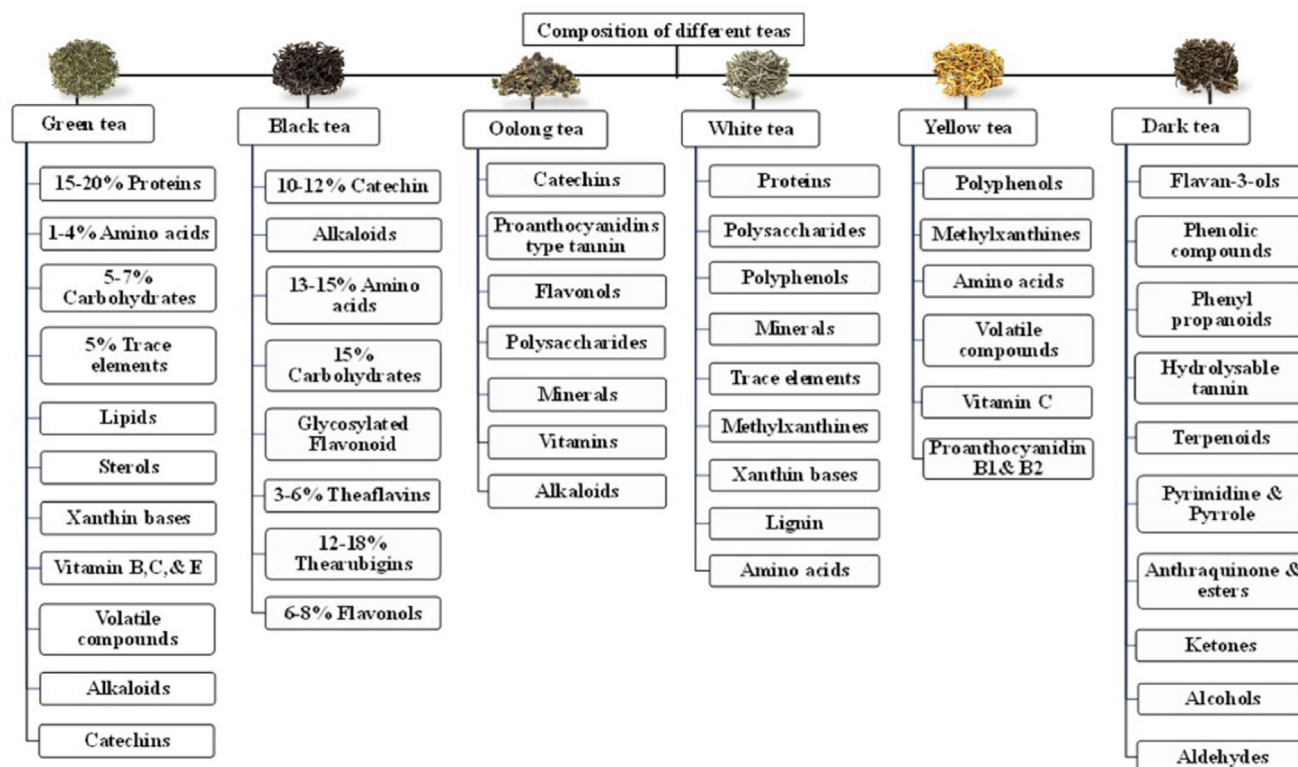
Composition of different teas

Green tea
15-20% Proteins
1-4% Amino acids
5-7% Carbohydrates
5% Trace elements
Lipids
Sterols
Xanthin bases
Vitamin B,C,& E
Volatile compounds
Alkaloids
Catechins

Black tea
10-12% Catechin
Alkaloids
13-15% Amino acids
15% Carbohydrates
Glycosylated Flavonoid
3-6% Theaflavins
12-18% Thearubigins
6-8% Flavonols

Oolong tea
Catechins
Proanthocyanidins type tannin
Flavonols
Polysaccharides
Minerals
Vitamins
Alkaloids

White tea
Proteins
Polysaccharides
Polyphenols
Minerals
Trace elements
Methylxanthines
Xanthin bases
Lignin
Amino acids

Yellow tea
Polyphenols
Methylxanthines
Amino acids
Volatile compounds
Vitamin C
Proanthocyanidin B1& B2

Dark tea
Flavan-3-ols
Phenolic compounds
Phenyl propanoids
Hydrolysable tannin
Terpenoids
Pyrimidine & Pyrrole
Anthraquinone & esters
Ketones
Alcohols
Aldehydes